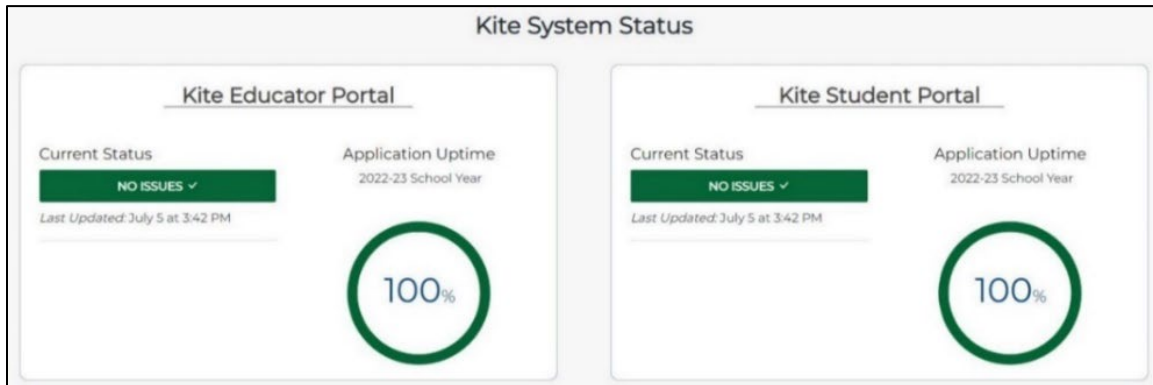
Kite System Status

Kite Educator Portal

Current Status

NO ISSUES ✓

Last Updated: July 5 at 3:42 PM

Application Uptime

2022-23 School Year

100%

Kite Student Portal

Current Status

NO ISSUES ✓

Last Updated: July 5 at 3:42 PM

Application Uptime

2022-23 School Year

100%